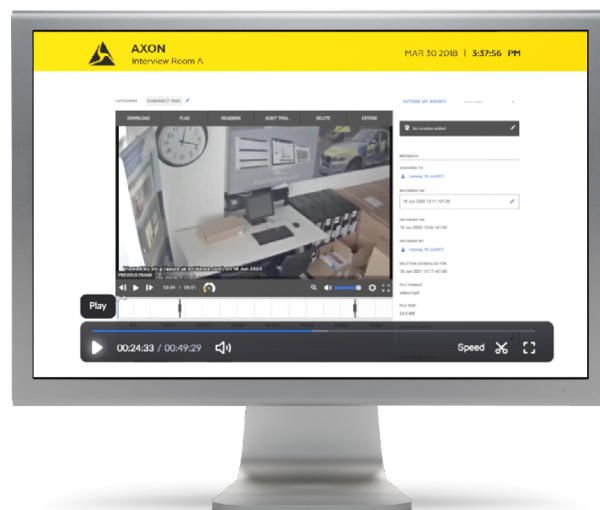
AXON
Interview Room A

MAR 30 2018 | 3:37:56 PM

CATEGORIES Evidential (1 Year)

DOWNLOAD FLAG REASSIGN AUDIT TRAIL DELETE EXTEND

OUTSIDE MY AGENCY

No location added

METADATA

ASSIGNED TO

RECORDED ON
15 Jun 2020 13:17 +01:00

UPLOADED ON
15 Jun 2020 13:20 +01:00

UPLOADED BY

DELETION SCHEDULED FOR
15 Jun 2021 13:17 +01:00

FILE FORMAT

FILE SIZE
22.5 MB

PREVIOUS FRAME

00:24 / 08:01

Play

00:24:33 / 00:49:29

Speed